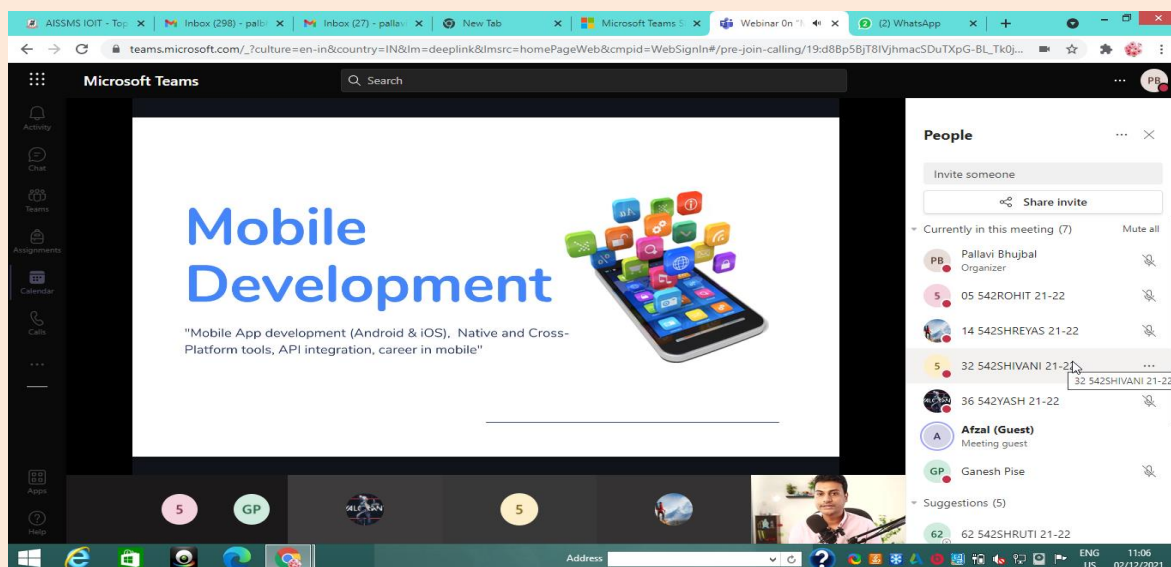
AISSMS IOIT - Top | Inbox (298) - palla | Inbox (27) - palla | New Tab | Microsoft Teams | Webinar On | (2) WhatsApp

teams.microsoft.com/_?culture=en-in&country=IN&lm=deeplink&lmsrc=homePageWeb&cmpid=WebSignIn#/pre-join-calling/19:d8Bp5BjT8IVjhmacSDuTXpG-BL_Tk0j...

Microsoft Teams

Search

PB

Activity

Chat

Teams

Assignments

Calendar

Calls

...

Apps

Help

Mobile Development

"Mobile App development (Android & iOS), Native and Cross-Platform tools, API integration, career in mobile"

People

Invite someone

Share invite

Currently in this meeting (7)

Mute all

PB Pallavi Bhujbal
Organizer

5 05 542ROHIT 21-22

14 542SHREYAS 21-22

5 32 542SHIVANI 21-22

32 542SHIVANI 21-22

36 542YASH 21-22

A Afzal (Guest)
Meeting guest

GP Ganesh Pise

Suggestions (5)

62 62 542SHRUTI 21-22

5

GP

5

Address

ENG
US

11:06
02/12/2021